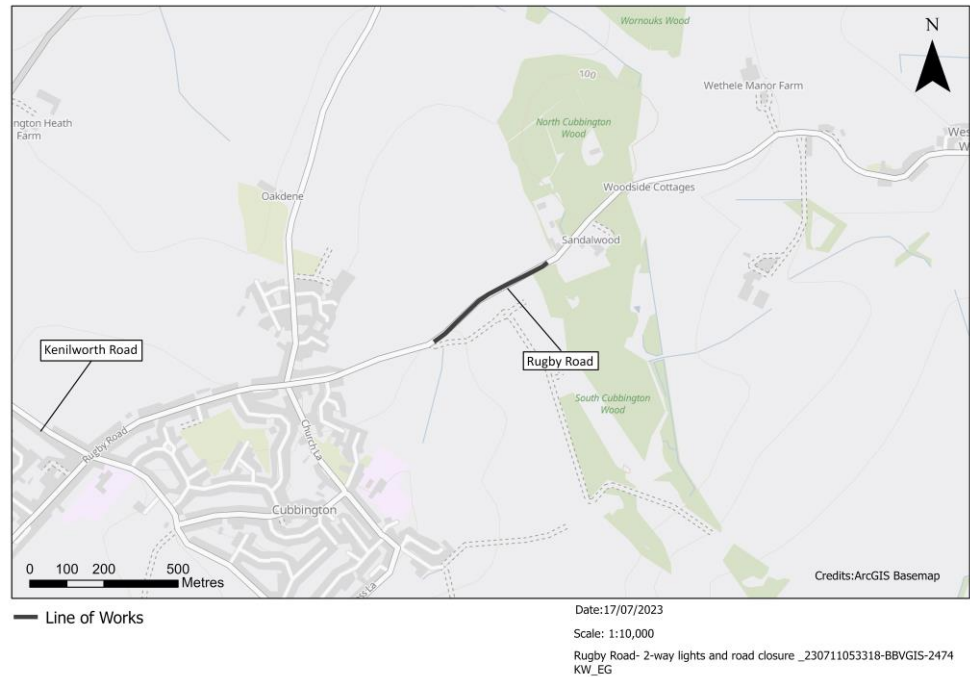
Wornouks Wood

N

100

Wethele Manor Farm

ngton Heath Farm

North Cubbington Wood

Wes W

Oakdene

Woodside Cottages

Sandalwood

Kenilworth Road

Rugby Road

South Cubbington Wood

Rugby Road

Church La

Cubbington

0 100 200 500 Metres

Credits:ArcGIS Basemap

— Line of Works

Date:17/07/2023

Scale: 1:10,000

Rugby Road- 2-way lights and road closure _230711053318-BBVGIS-2474 KW_EG